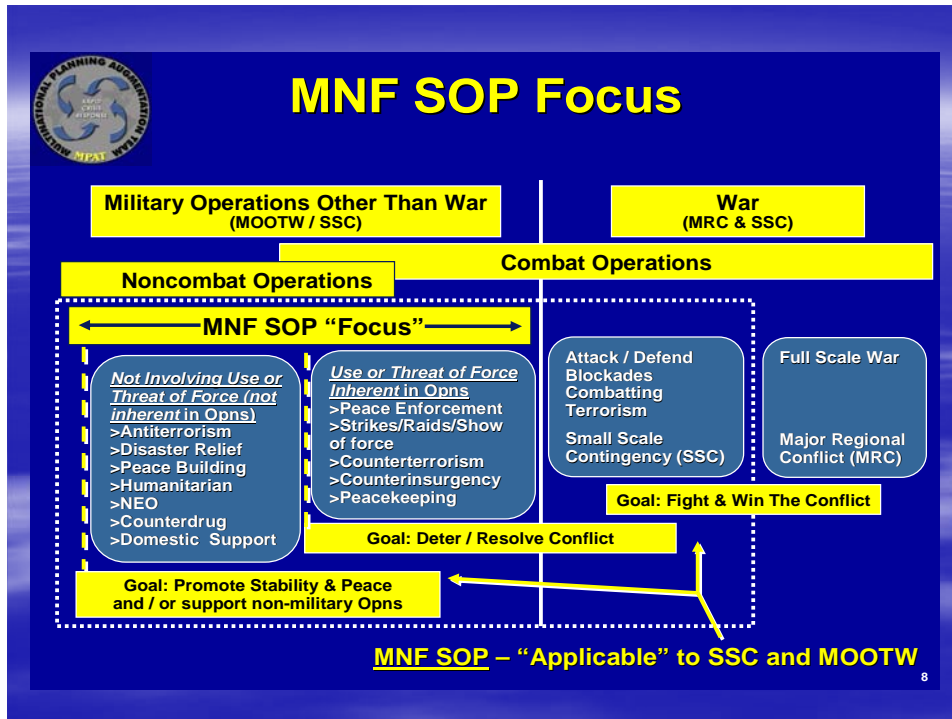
MULTINATIONAL PLANNING AUGMENTATION TEAM
RAPID CRISIS RESPONSE
MPAT

MNF SOP Focus

Military Operations Other Than War
(MOOTW / SSC)

War
(MRC & SSC)

Combat Operations

Noncombat Operations

MNF SOP “Focus”

Not Involving Use or Threat of Force (not inherent in Opns)
>Antiterrorism
>Disaster Relief
>Peace Building
>Humanitarian
>NEO
>Counterdrug
>Domestic Support

Use or Threat of Force Inherent in Opns
>Peace Enforcement
>Strikes/Raids/Show of force
>Counterterrorism
>Counterinsurgency
>Peacekeeping

Attack / Defend
Blockades
Combatting Terrorism

Small Scale Contingency (SSC)

Full Scale War

Major Regional Conflict (MRC)

Goal: Fight & Win The Conflict

Goal: Deter / Resolve Conflict

Goal: Promote Stability & Peace and / or support non-military Opns

MNF SOP – “Applicable” to SSC and MOOTW

8